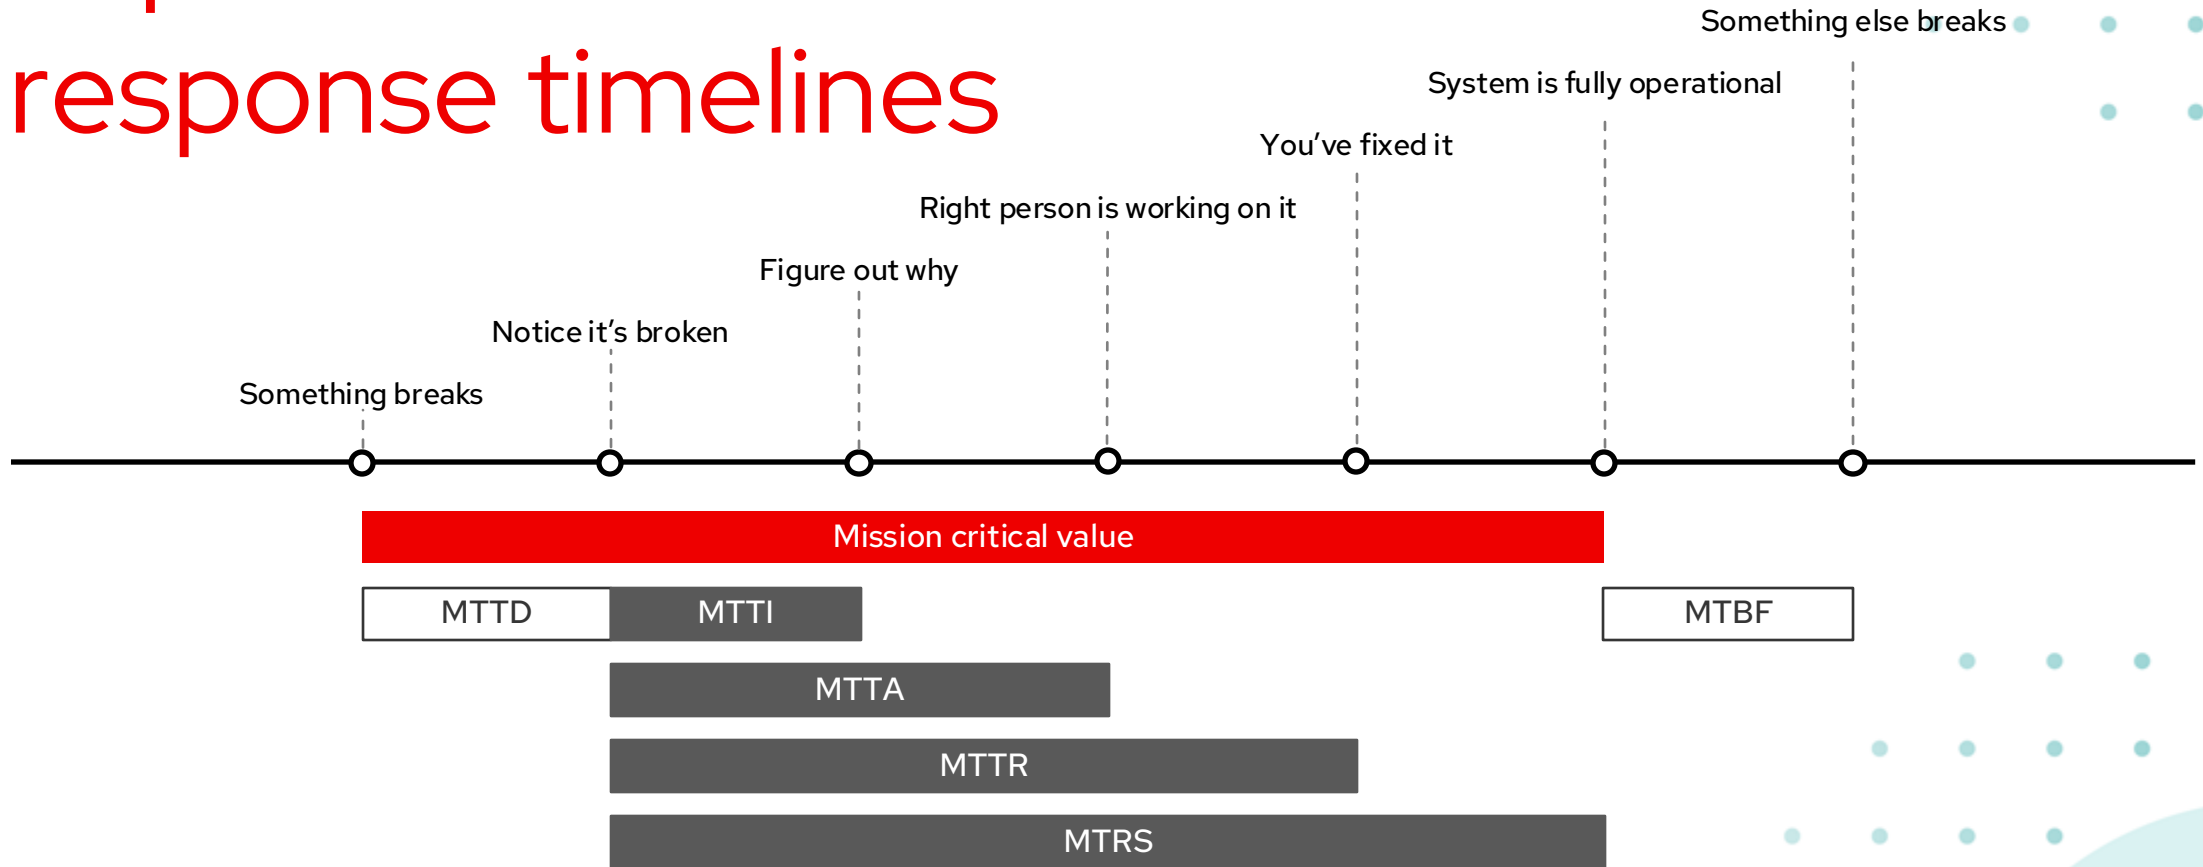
response timelines

Something else breaks

System is fully operational

You've fixed it

Right person is working on it

Figure out why

Notice it's broken

Something breaks

Mission critical value

MTTD

MTTI

MTBF

MTTA

MTTR

MTRS